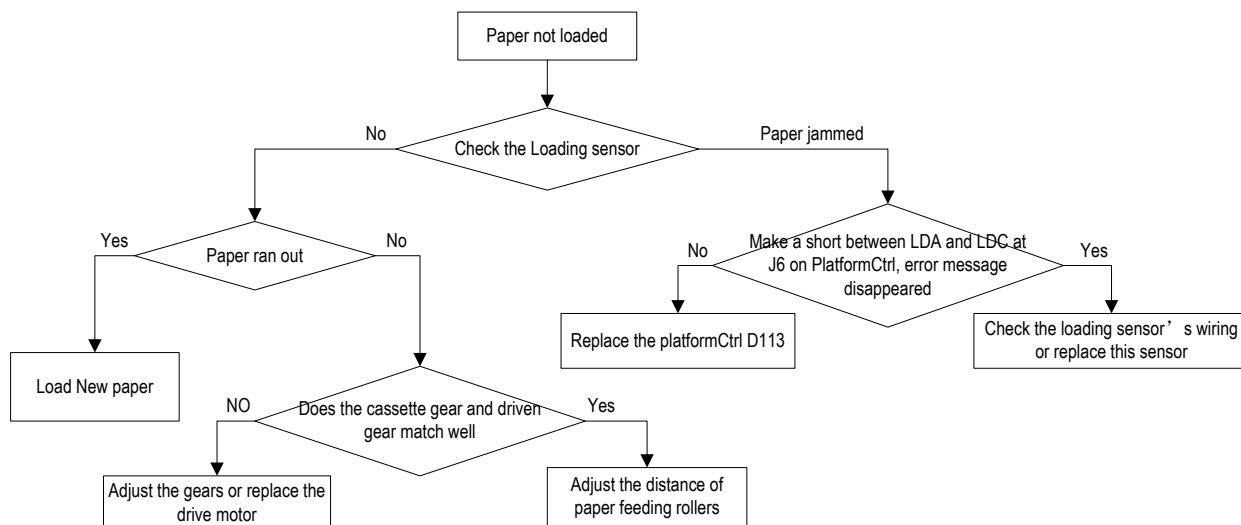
Paper not loaded

No

Check the Loading sensor

Paper jammed

Yes

Paper ran out

No

Load New paper

NO

Does the cassette gear and driven gear match well

Yes

Adjust the gears or replace the drive motor

Adjust the distance of paper feeding rollers

No

Make a short between LDA and LDC at J6 on PlatformCtrl, error message disappeared

Yes

Replace the platformCtrl D113

Check the loading sensor’s wiring or replace this sensor